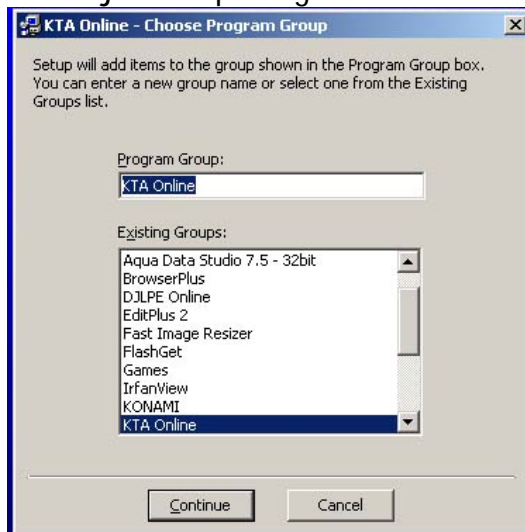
KTA Online - Choose Program Group

Setup will add items to the group shown in the Program Group box. You can enter a new group name or select one from the Existing Groups list.

Program Group:

KTA Online

Existing Groups:

Aqua Data Studio 7.5 - 32bit
BrowserPlus
DJLPE Online
EditPlus 2
Fast Image Resizer
FlashGet
Games
IrfanView
KONAMI
KTA Online

Continue

Cancel